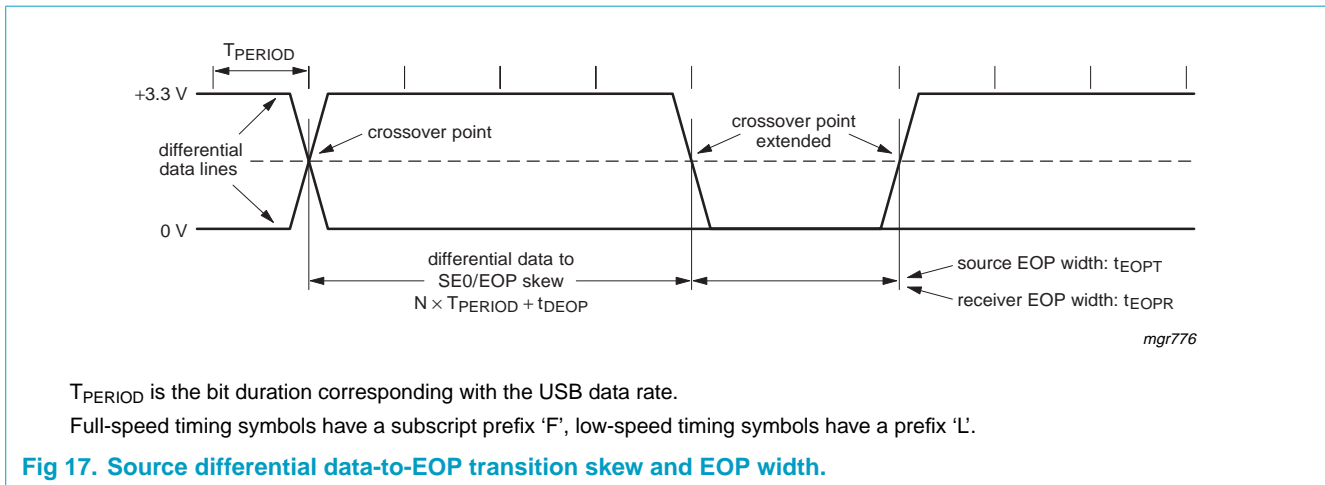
$T_{PERIOD}$

+3.3 V

differential data lines

crossover point

crossover point extended

0 V

differential data to SE0/EOP skew $N \times T_{PERIOD} + t_{DEOP}$

source EOP width: $t_{EOPT}$

receiver EOP width: $t_{EOPR}$

mgr776

$T_{PERIOD}$ is the bit duration corresponding with the USB data rate.

Full-speed timing symbols have a subscript prefix ‘F’, low-speed timing symbols have a prefix ‘L’.

Fig 17. Source differential data-to-EOP transition skew and EOP width.